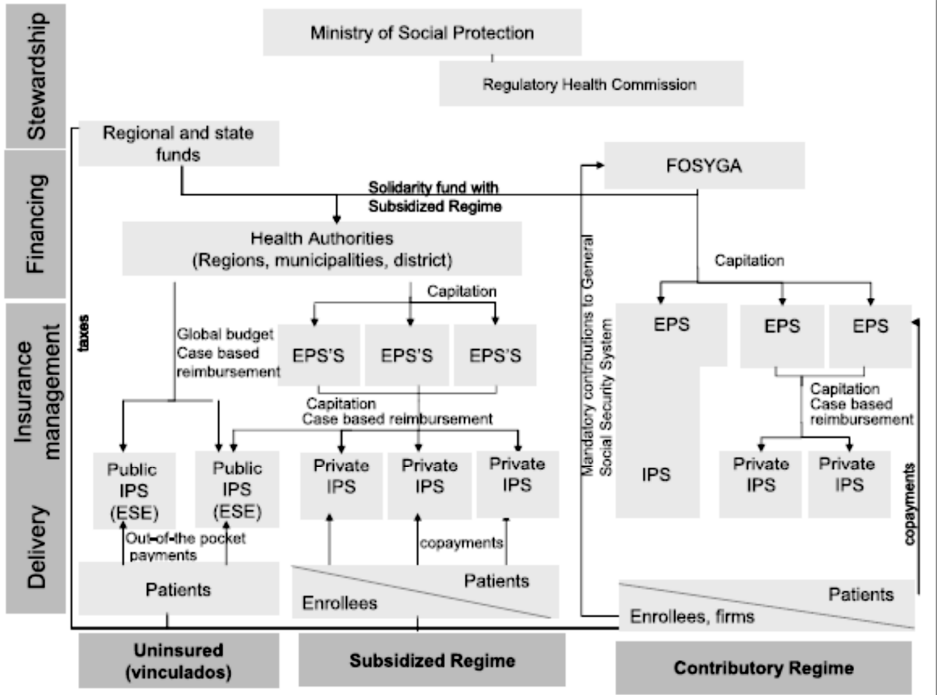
Stewardship

Financing

Insurance management

Delivery

Ministry of Social Protection

Regulatory Health Commission

Regional and state funds

FOSYGA

Solidarity fund with Subsidized Regime

Health Authorities (Regions, municipalities, district)

Capitation

taxes

Global budget Case based reimbursement

Capitation

EPS'S

EPS'S

EPS'S

Mandatory contributions to General Social Security System

EPS

EPS

EPS

IPS

Capitation Case based reimbursement

Capitation Case based reimbursement

Public IPS (ESE)

Public IPS (ESE)

Private IPS

Private IPS

Private IPS

Private IPS

Private IPS

copayments

Out-of-the pocket payments

copayments

Patients

Patients

Enrollees

Patients

Enrollees, firms

Uninsured (vinculados)

Subsidized Regime

Contributory Regime